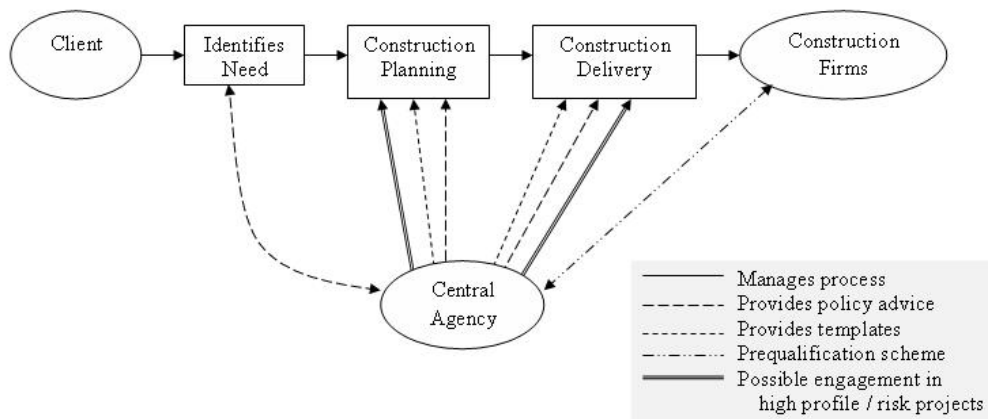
Client

Identifies Need

Construction Planning

Construction Delivery

Construction Firms

Central Agency

Manages process
Provides policy advice
Provides templates
Prequalification scheme
Possible engagement in high profile / risk projects